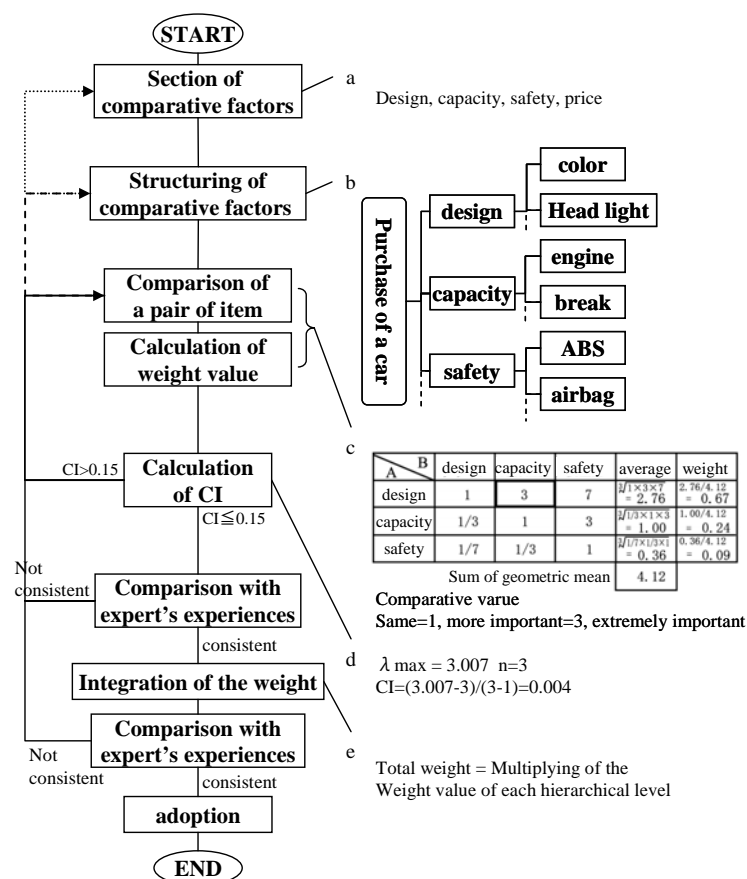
START

Section of comparative factors

a

Design, capacity, safety, price

Structuring of comparative factors

b

Purchase of a car

design

color

Head light

capacity

engine

break

safety

ABS

airbag

Comparison of a pair of item

Calculation of weight value

c

CI>0.15

Calculation of CI

CI≦0.15

| B / A | design | capacity | safety | average | weight |
|---|---|---|---|---|---|
| design | 1 | 3 | 7 | $\sqrt[3]{1\times3\times7}$ = 2.76 | 2.76/4.12 = 0.67 |
| capacity | 1/3 | 1 | 3 | $\sqrt[3]{1/3\times1\times3}$ = 1.00 | 1.00/4.12 = 0.24 |
| safety | 1/7 | 1/3 | 1 | $\sqrt[3]{1/7\times1/3\times1}$ = 0.36 | 0.36/4.12 = 0.09 |

Sum of geometric mean 4.12

Comparative vaure
Same=1, more important=3, extremely important

Not consistent

Comparison with expert's experiences

consistent

d

$\lambda$ max = 3.007 n=3
CI=(3.007-3)/(3-1)=0.004

Integration of the weight

Comparison with expert's experiences

e

Not consistent

consistent

Total weight = Multiplying of the Weight value of each hierarchical level

adoption

END